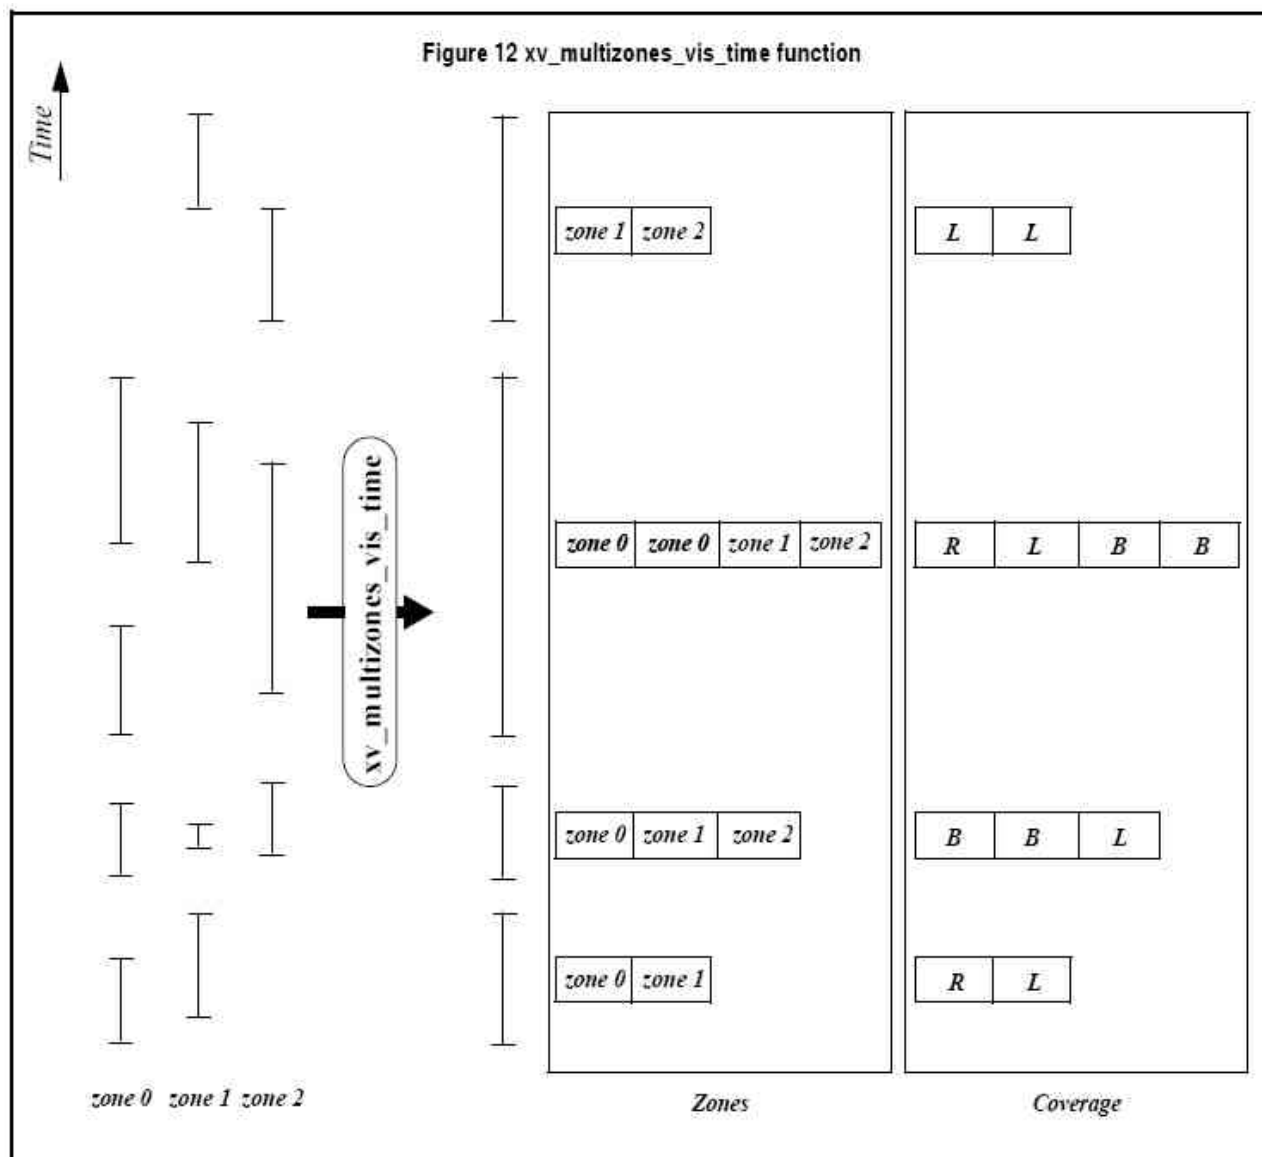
Figure 12 xv_multizones_vis_time function

Time

xv_multizones_vis_time

| zone 1 | zone 2 |
|---|---|

| zone 0 | zone 0 | zone 1 | zone 2 |
|---|---|---|---|

| zone 0 | zone 1 | zone 2 |
|---|---|---|

| zone 0 | zone 1 |
|---|---|

| L | L |
|---|---|

| R | L | B | B |
|---|---|---|---|

| B | B | L |
|---|---|---|

| R | L |
|---|---|

zone 0 zone 1 zone 2

Zones

Coverage